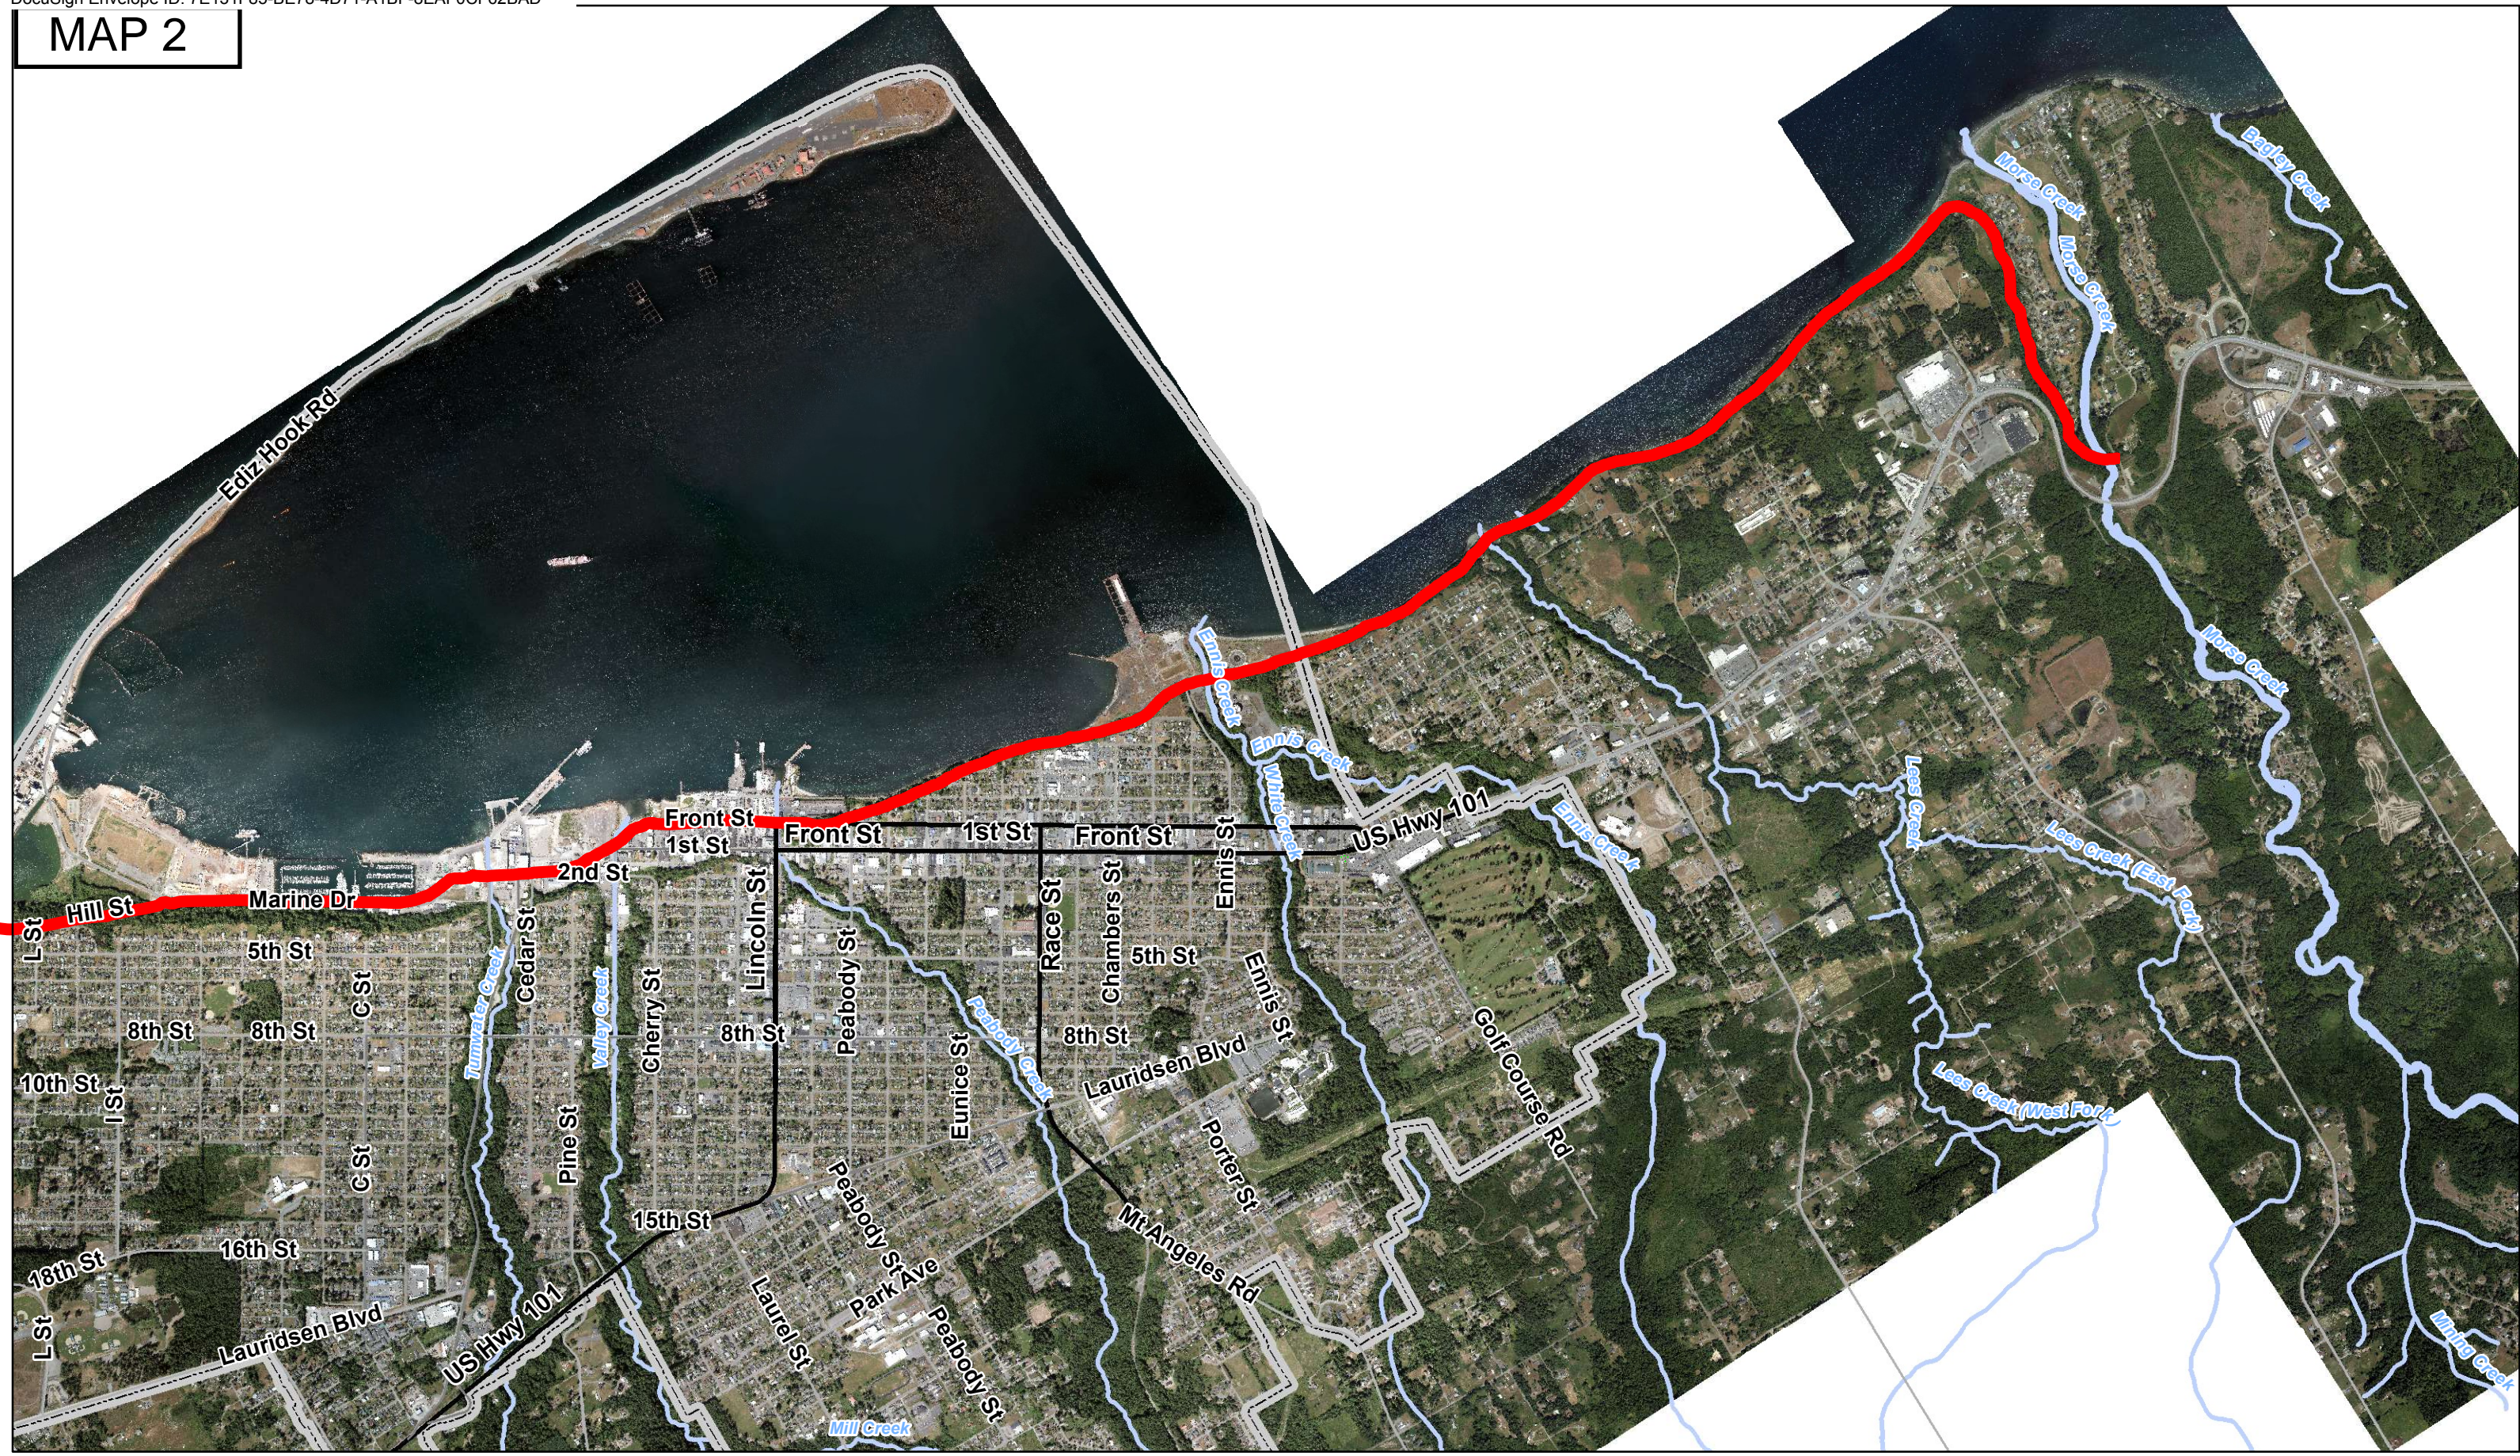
DocuSign Envelope ID: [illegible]

MAP 2

Ediz Hook Rd
Morse Creek
Morse Creek
Bagley Creek
Morse Creek
Ennis Creek
White Creek
Ennis Creek
Ennis Creek
Lees Creek
Lees Creek (East Fork)
Lees Creek (West Fork)
Front St
1st St
Front St
1st St
Front St
US Hwy 101
2nd St
Marine Dr
Hill St
L St
5th St
8th St
8th St
C St
10th St
I St
C St
Tumwater Creek
Cedar St
Valley Creek
Cherry St
Lincoln St
Peabody St
Race St
Chambers St
5th St
Ennis St
Ennis St
8th St
8th St
Peabody Creek
Eunice St
Lauridsen Blvd
Golf Course Rd
Pine St
Porter St
15th St
Peabody St
Mt Angeles Rd
16th St
18th St
L St
Lauridsen Blvd
US Hwy 101
Laurel St
Park Ave
Peabody St
Mill Creek
Siebert Creek